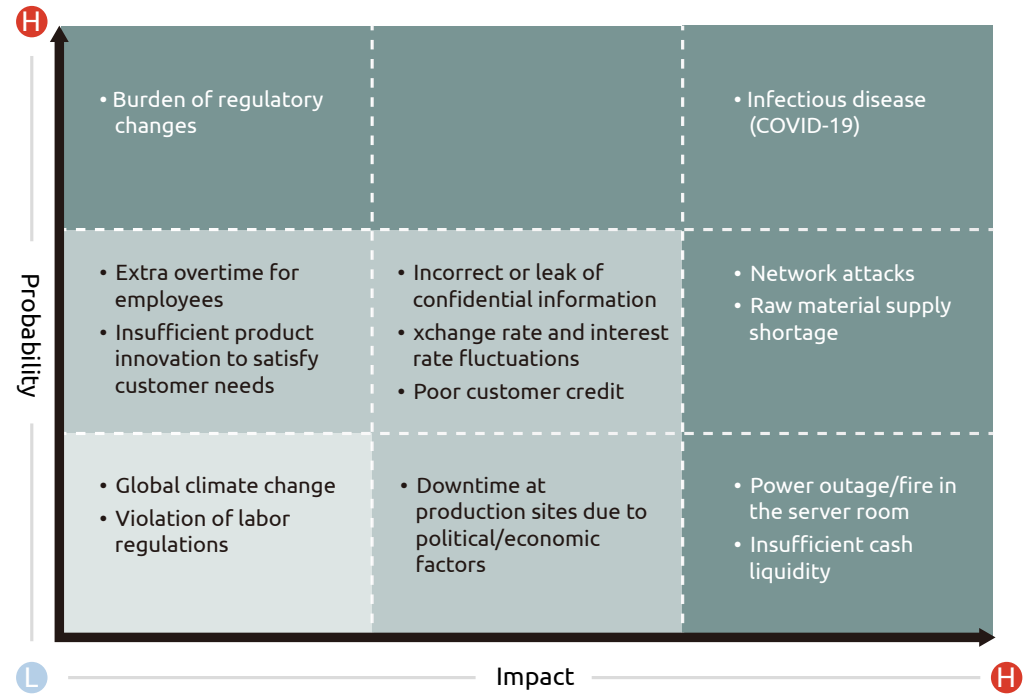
H

• Burden of regulatory changes

• Infectious disease (COVID-19)

Probability

• Extra overtime for employees
• Insufficient product innovation to satisfy customer needs

• Incorrect or leak of confidential information
• xchange rate and interest rate fluctuations
• Poor customer credit

• Network attacks
• Raw material supply shortage

• Global climate change
• Violation of labor regulations

• Downtime at production sites due to political/economic factors

• Power outage/fire in the server room
• Insufficient cash liquidity

L

Impact

H